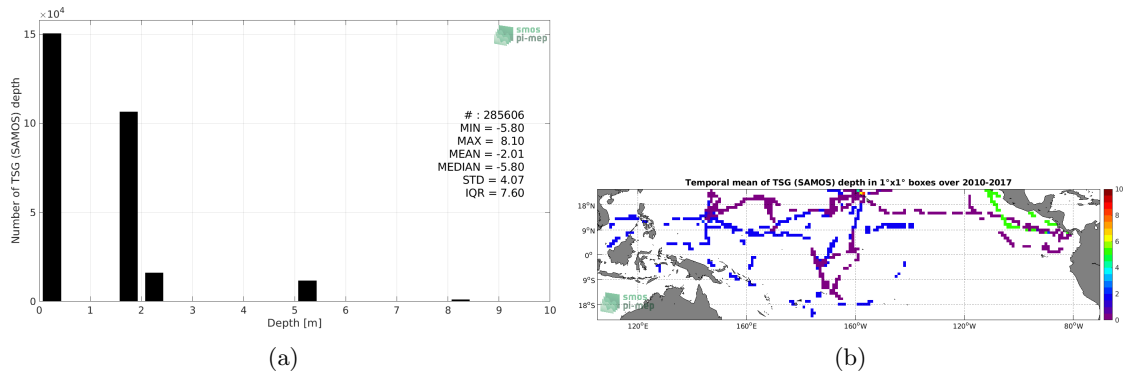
$\times 10^4$

15

10

5

0

Number of TSG (SAMOS) depth

0 1 2 3 4 5 6 7 8 9 10

Depth [m]

smos pi-mep

# : 285606
MIN = -5.80
MAX = 8.10
MEAN = -2.01
MEDIAN = -5.80
STD = 4.07
IQR = 7.60

(a)

Temporal mean of TSG (SAMOS) depth in 1°x1° boxes over 2010-2017

18°N
9°N
0°
9°S
18°S

120°E 160°E 160°W 120°W 80°W

10
8
6
4
2
0

smos pi-mep

(b)